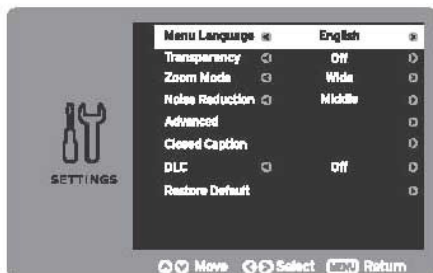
SETTINGS

| | | |
|---|---|---|
| Menu Language | English | |
| Transparency | Off | |
| Zoom Mode | Wide | |
| Noise Reduction | Middle | |
| Advanced | | |
| Closed Caption | | |
| DLC | Off | |
| Restore Default | | |

Move Select MENU Return